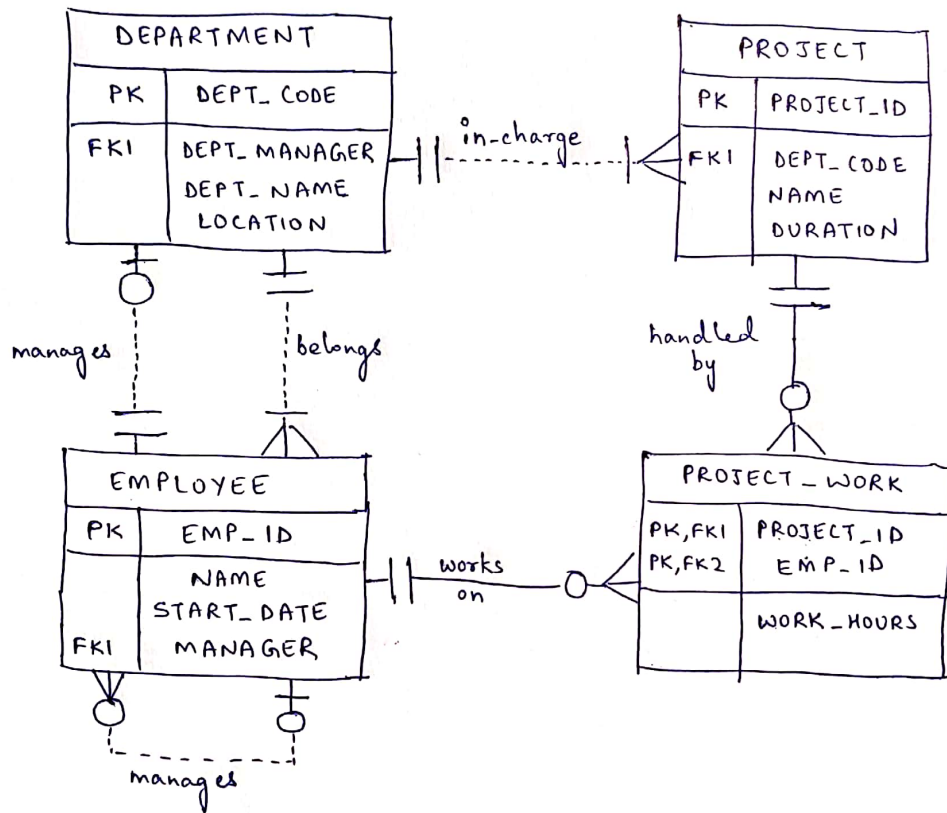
| DEPARTMENT | |
|---|---|
| PK | DEPT_CODE |
| FK1 | DEPT_MANAGER DEPT_NAME LOCATION |

in-charge

| PROJECT | |
|---|---|
| PK | PROJECT_ID |
| FK1 | DEPT_CODE NAME DURATION |

manages

belongs

handled by

| EMPLOYEE | |
|---|---|
| PK | EMP_ID |
| FK1 | NAME START_DATE MANAGER |

works on

| PROJECT_WORK | |
|---|---|
| PK,FK1 PK,FK2 | PROJECT_ID EMP_ID |
| | WORK_HOURS |

manages